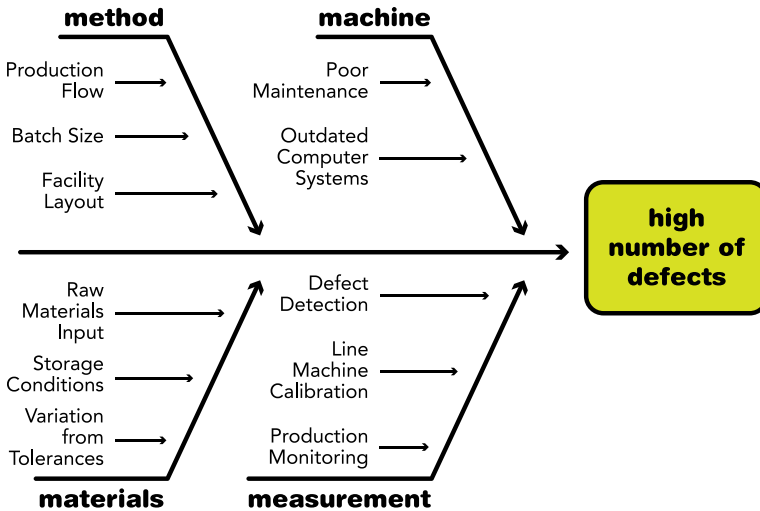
method

Production Flow

Batch Size

Facility Layout

machine

Poor Maintenance

Outdated Computer Systems

high number of defects

Raw Materials Input

Storage Conditions

Variation from Tolerances

materials

Defect Detection

Line Machine Calibration

Production Monitoring

measurement